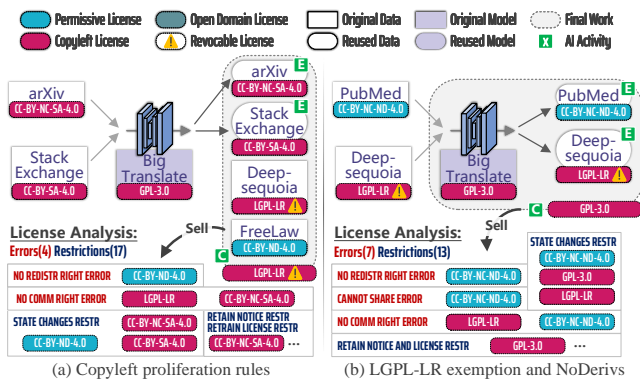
Permissive License
Open Domain License
Original Data
Original Model
Final Work
Copyleft License
Revocable License
Reused Data
Reused Model
X AI Activity

arXiv
CC-BY-NC-SA-4.0
Stack Exchange
CC-BY-SA-4.0
Big Translate
GPL-3.0
arXiv E
CC-BY-NC-SA-4.0
Stack Exchange E
CC-BY-SA-4.0
Deep-sequoia
LGPL-LR
FreeLaw
CC-BY-ND-4.0
Sell
C
LGPL-LR

License Analysis:
Errors(4) Restrictions(17)
NO REDISTR RIGHT ERROR CC-BY-ND-4.0
NO COMM RIGHT ERROR LGPL-LR CC-BY-NC-SA-4.0
STATE CHANGES RESTR CC-BY-NC-SA-4.0
RETAIN NOTICE RESTR
RETRAIN LICENSE RESTR
CC-BY-ND-4.0 CC-BY-SA-4.0 CC-BY-SA-4.0 ...

(a) Copyleft proliferation rules

PubMed
CC-BY-NC-ND-4.0
Deep-sequoia
LGPL-LR
Big Translate
GPL-3.0
PubMed E
CC-BY-NC-ND-4.0
Deep-sequoia E
LGPL-LR
C GPL-3.0
Sell

License Analysis:
Errors(7) Restrictions(13)
STATE CHANGES RESTR
CC-BY-ND-4.0
NO REDISTR RIGHT ERROR CC-BY-NC-ND-4.0 GPL-3.0
CANNOT SHARE ERROR CC-BY-NC-ND-4.0 LGPL-LR
NO COMM RIGHT ERROR LGPL-LR CC-BY-NC-ND-4.0
RETAIN NOTICE AND LICENSE RESTR GPL-3.0 ...

(b) LGPL-LR exemption and NoDerivs